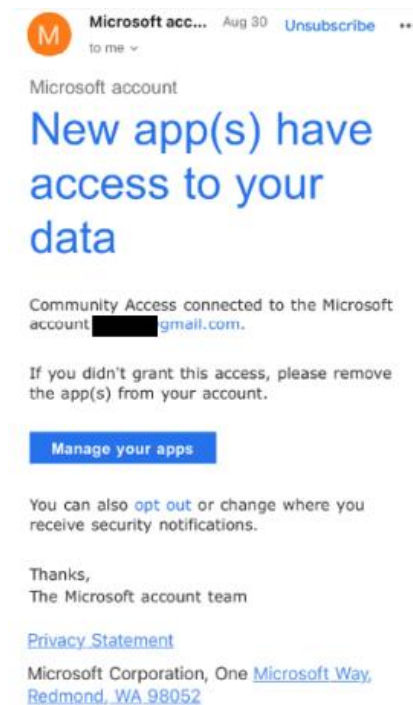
M
Microsoft acc... Aug 30 Unsubscribe ••
to me

Microsoft account

New app(s) have access to your data

Community Access connected to the Microsoft account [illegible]gmail.com.

If you didn't grant this access, please remove the app(s) from your account.

Manage your apps

You can also opt out or change where you receive security notifications.

Thanks,
The Microsoft account team

Privacy Statement

Microsoft Corporation, One Microsoft Way, Redmond, WA 98052